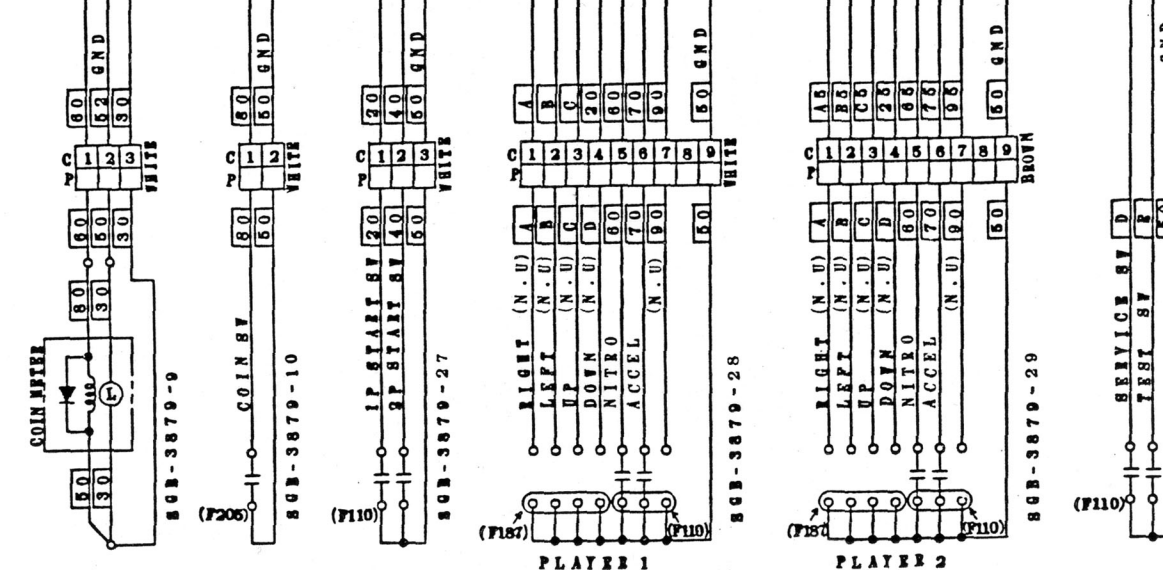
GND
60 52 30
C 1 2 3
P
WHITE
60 50 30
80 30
COIN METER
410
L
50 30
SGB-3879-9

GND
80 50
C 1 2
P
WHITE
80 50
COIN SW
(F205)
SGB-3879-10

GND
20 40 50
C 1 2 3
P
WHITE
20 40 50
1P START SW
2P START SW
(F110)
SGB-3879-27

GND
A B C 20 60 70 90 50
C 1 2 3 4 5 6 7 8 9
P
WHITE
A B C D 60 70 90 50
RIGHT (N.U)
LEFT (N.U)
UP (N.U)
DOWN (N.U)
NITRO
ACCEL
(N.U)
(F187)
(F110)
PLAYER 1
SGB-3879-28

GND
A5 B5 C5 25 65 75 95 50
C 1 2 3 4 5 6 7 8 9
P
BROWN
A B C D 60 70 90 50
RIGHT (N.U)
LEFT (N.U)
UP (N.U)
DOWN (N.U)
NITRO
ACCEL
(N.U)
(F187)
(F110)
PLAYER 2
SGB-3879-29

D R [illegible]
SERVICE SW
TEST SW
(F110)
GND